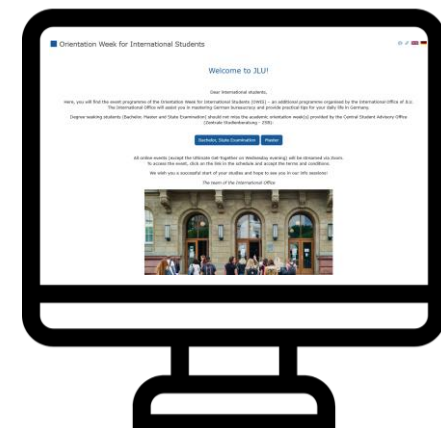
Orientation Week for International Students

Welcome to JLU!

Dear International students,

here, you will find the event programme of the Orientation Week for International Students (OWIS) – an additional programme organized by the International Office of JLU. The International Office will assist you in mastering German bureaucracy and provide practical tips for your daily life in Germany.

Degree seeking students (Bachelor, Master and State Examination) should not miss the academic orientation week(s) provided by the Central Student Advisory Office (Zentrale Studienberatung – ZSB).

Bachelor, State Examination | Master

All online events (except the Ultimate Get Together on Wednesday Evening) will be streamed via Zoom. To access the event, click on the link in the schedule and accept the terms and conditions.

We wish you a successful start of your studies and hope to see you in our info sessions!

The team of the International Office